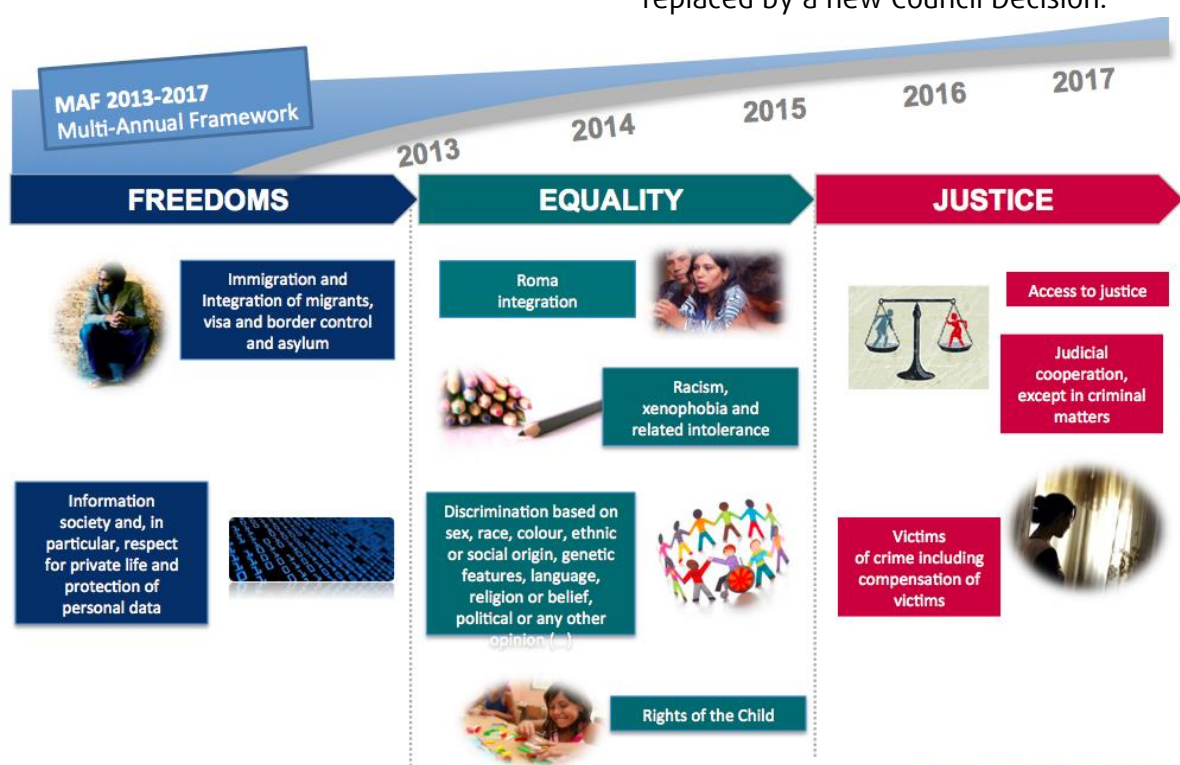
replaced by a new Council Decision.

MAF 2013-2017
Multi-Annual Framework

2013 2014 2015 2016 2017

FREEDOMS

EQUALITY

JUSTICE

Immigration and Integration of migrants, visa and border control and asylum

Information society and, in particular, respect for private life and protection of personal data

Roma integration

Racism, xenophobia and related intolerance

Discrimination based on sex, race, colour, ethnic or social origin, genetic features, language, religion or belief, political or any other opinion (...)

Rights of the Child

Access to justice

Judicial cooperation, except in criminal matters

Victims of crime including compensation of victims